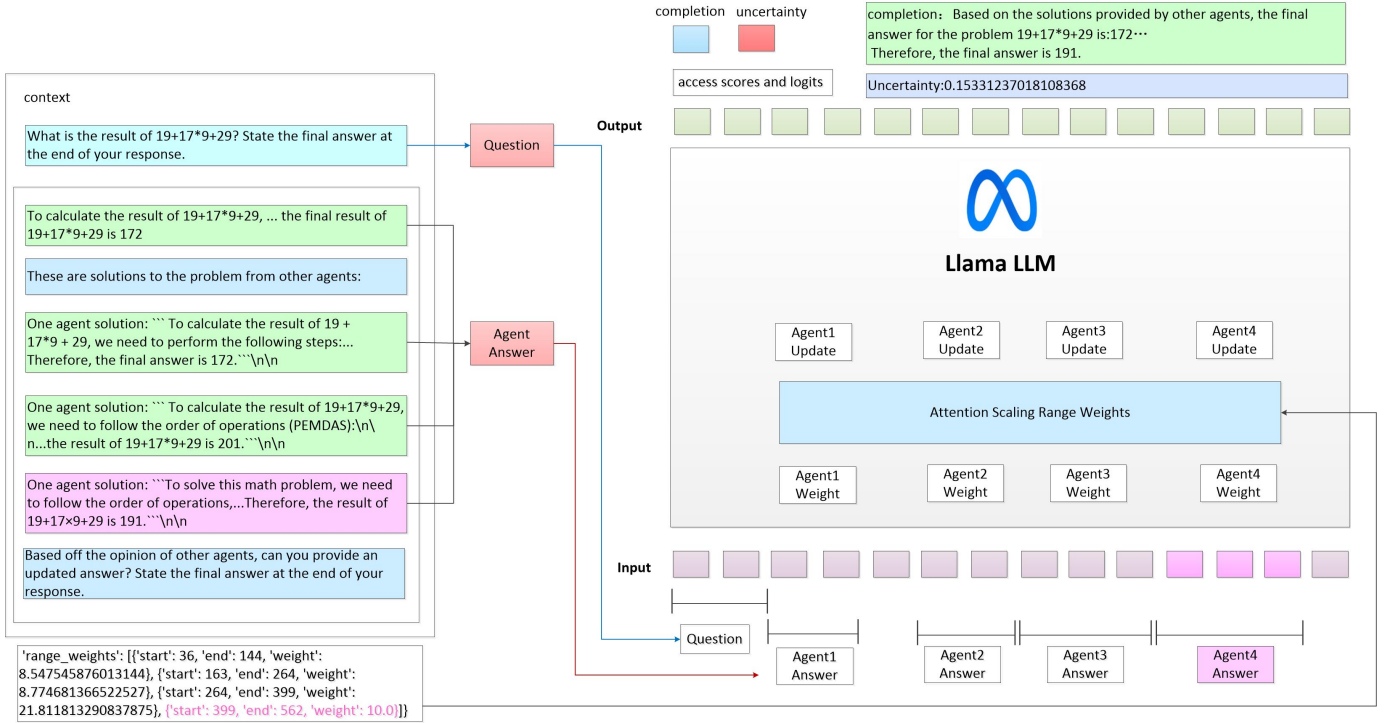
completion uncertainty

completion：Based on the solutions provided by other agents, the final answer for the problem 19+17*9+29 is:172⋯
Therefore, the final answer is 191.

access scores and logits

Uncertainty:0.15331237018108368

context

What is the result of 19+17*9+29? State the final answer at the end of your response.

Question

Output

To calculate the result of 19+17*9+29, ... the final result of 19+17*9+29 is 172

These are solutions to the problem from other agents:

One agent solution: ``` To calculate the result of 19 + 17*9 + 29, we need to perform the following steps:... Therefore, the final answer is 172.```\n\n

Agent Answer

One agent solution: ``` To calculate the result of 19+17*9+29, we need to follow the order of operations (PEMDAS):\n\n...the result of 19+17*9+29 is 201.```\n\n

One agent solution: ```To solve this math problem, we need to follow the order of operations,...Therefore, the result of 19+17×9+29 is 191.```\n\n

Based off the opinion of other agents, can you provide an updated answer? State the final answer at the end of your response.

Llama LLM

Agent1 Update

Agent2 Update

Agent3 Update

Agent4 Update

Attention Scaling Range Weights

Agent1 Weight

Agent2 Weight

Agent3 Weight

Agent4 Weight

Input

Question

Agent1 Answer

Agent2 Answer

Agent3 Answer

Agent4 Answer

'range_weights': [{'start': 36, 'end': 144, 'weight': 8.547545876013144}, {'start': 163, 'end': 264, 'weight': 8.774681366522527}, {'start': 264, 'end': 399, 'weight': 21.811813290837875}, {'start': 399, 'end': 562, 'weight': 10.0}]}